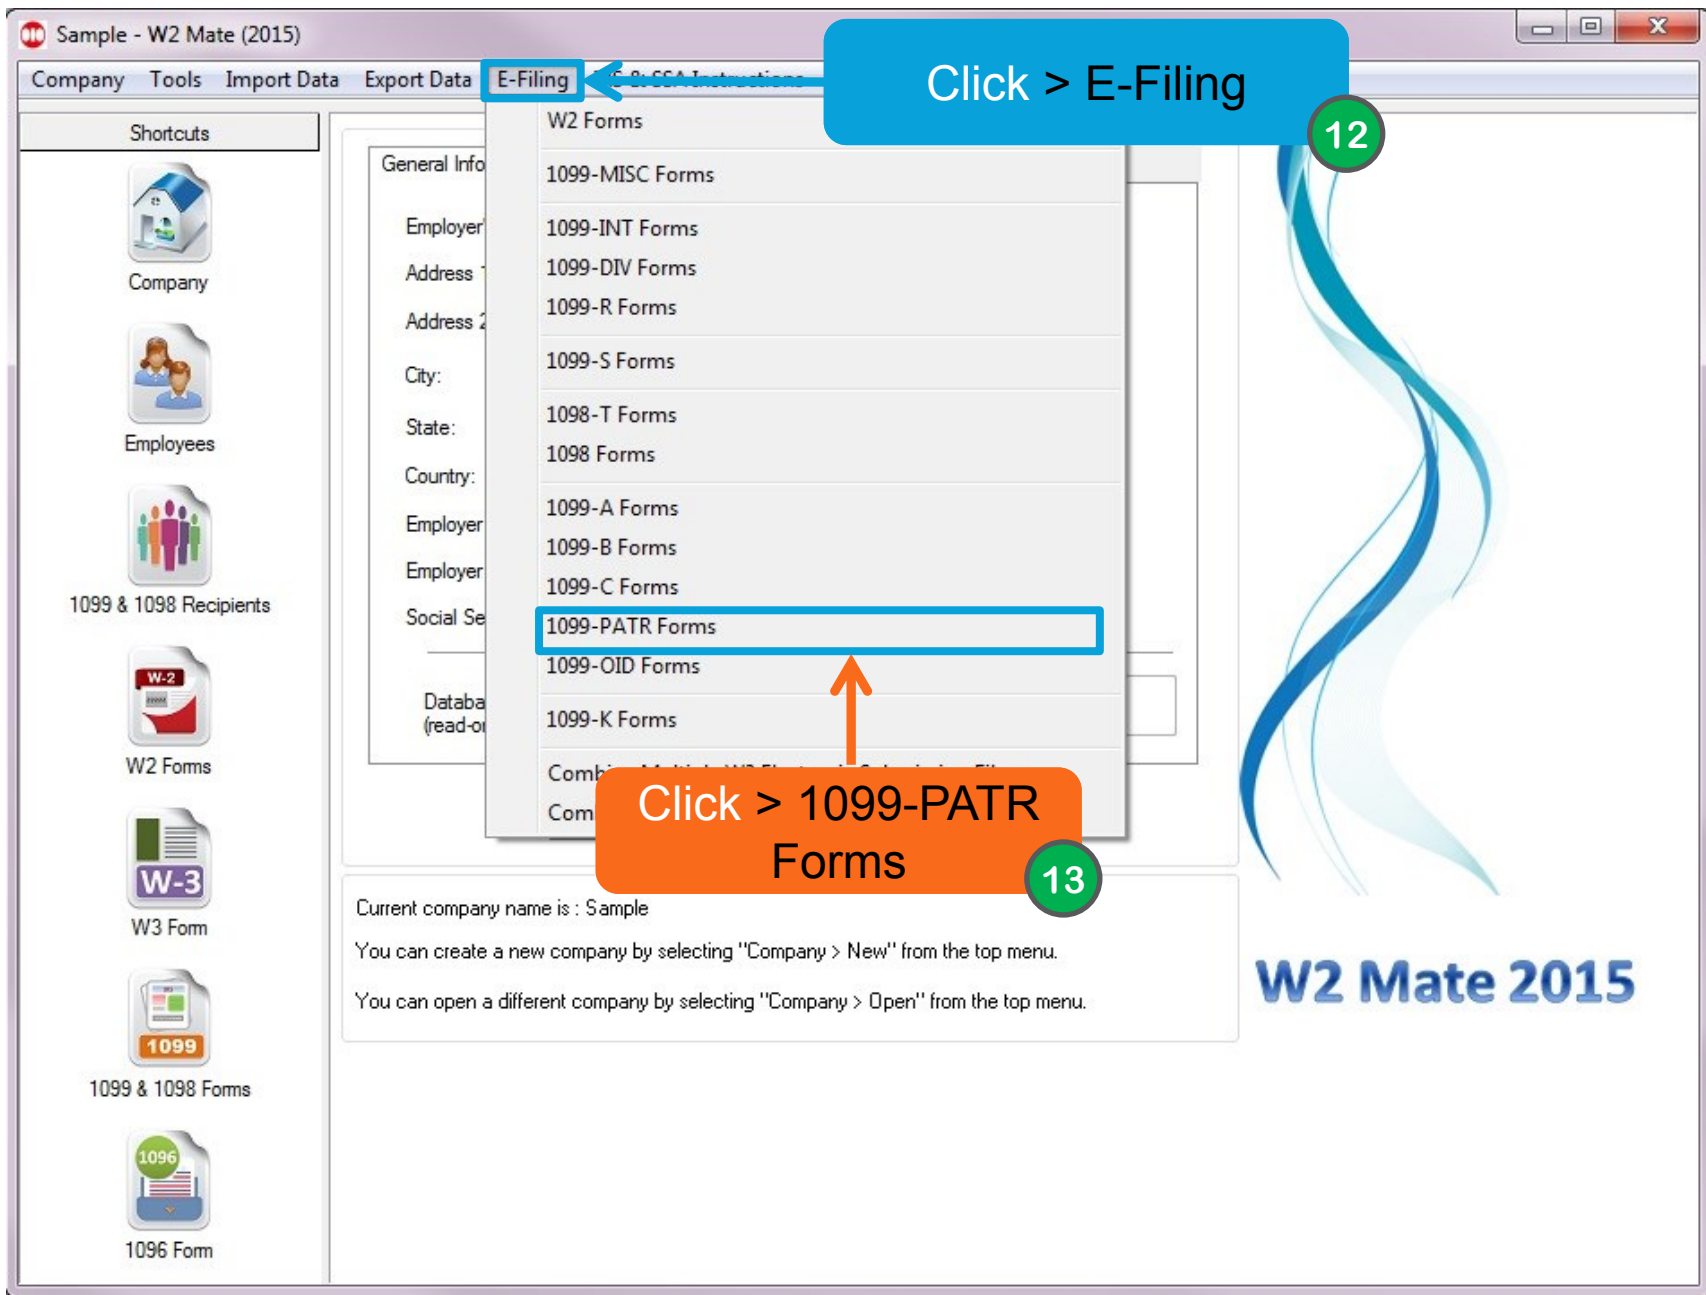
Sample - W2 Mate (2015)

Company Tools Import Data Export Data E-Filing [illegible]

Click > E-Filing

12

Shortcuts

Company

Employees

1099 & 1098 Recipients

W-2

W2 Forms

W-3

W3 Form

1099

1099 & 1098 Forms

1096

1096 Form

General Info

Employer

Address 1

Address 2

City:

State:

Country:

Employer

Employer

Social Se

Databa
(read-o

W2 Forms

1099-MISC Forms

1099-INT Forms

1099-DIV Forms

1099-R Forms

1099-S Forms

1098-T Forms

1098 Forms

1099-A Forms

1099-B Forms

1099-C Forms

1099-PATR Forms

1099-OID Forms

1099-K Forms

Comb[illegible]

Com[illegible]

Click > 1099-PATR Forms

13

Current company name is : Sample

You can create a new company by selecting "Company > New" from the top menu.

You can open a different company by selecting "Company > Open" from the top menu.

W2 Mate 2015